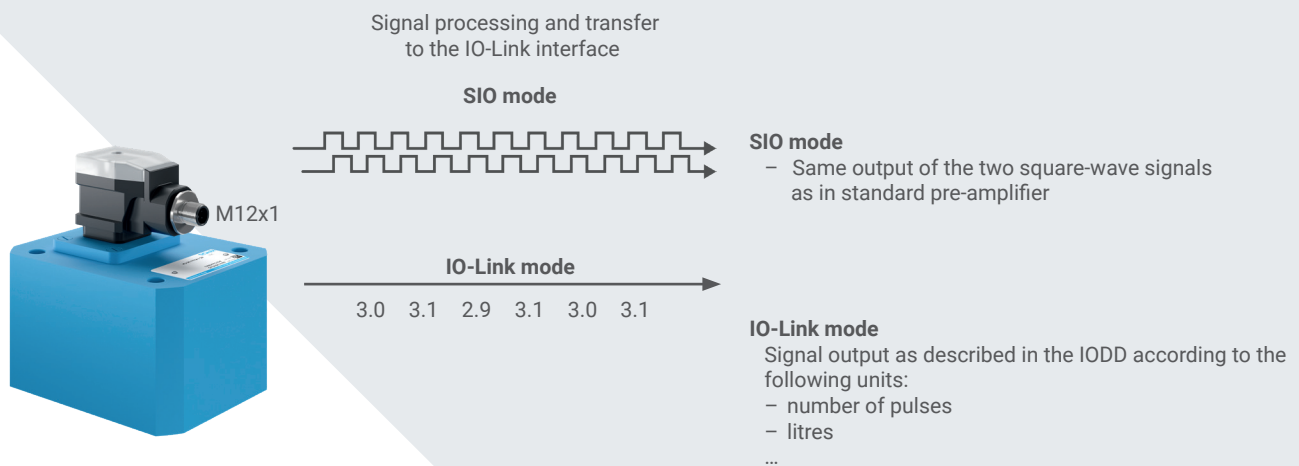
Signal processing and transfer to the IO-Link interface

SIO mode

M12x1

SIO mode
– Same output of the two square-wave signals as in standard pre-amplifier

IO-Link mode

3.0 3.1 2.9 3.1 3.0 3.1

IO-Link mode
Signal output as described in the IODD according to the following units:
– number of pulses
– litres
…